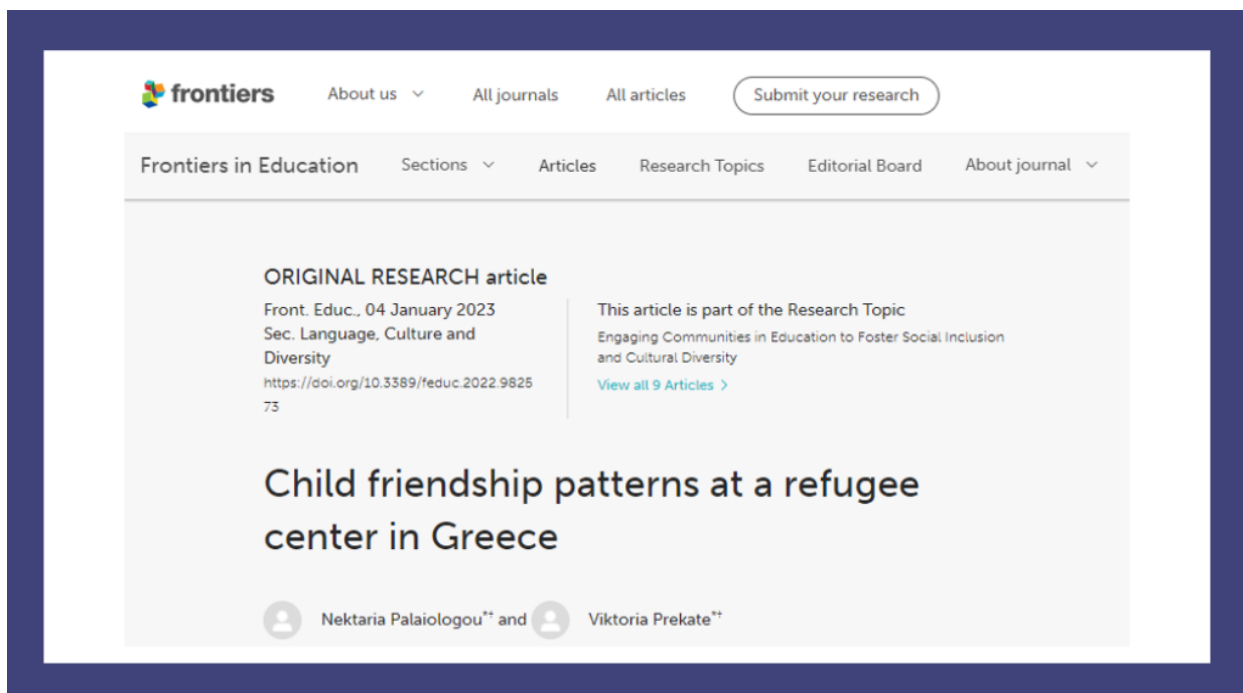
frontiers About us All journals All articles Submit your research

Frontiers in Education Sections Articles Research Topics Editorial Board About journal

ORIGINAL RESEARCH article

Front. Educ., 04 January 2023
Sec. Language, Culture and Diversity
https://doi.org/10.3389/feduc.2022.982573

This article is part of the Research Topic
Engaging Communities in Education to Foster Social Inclusion and Cultural Diversity
View all 9 Articles >

Child friendship patterns at a refugee center in Greece

Nektaria Palaiologou*† and Viktoria Prekate*†